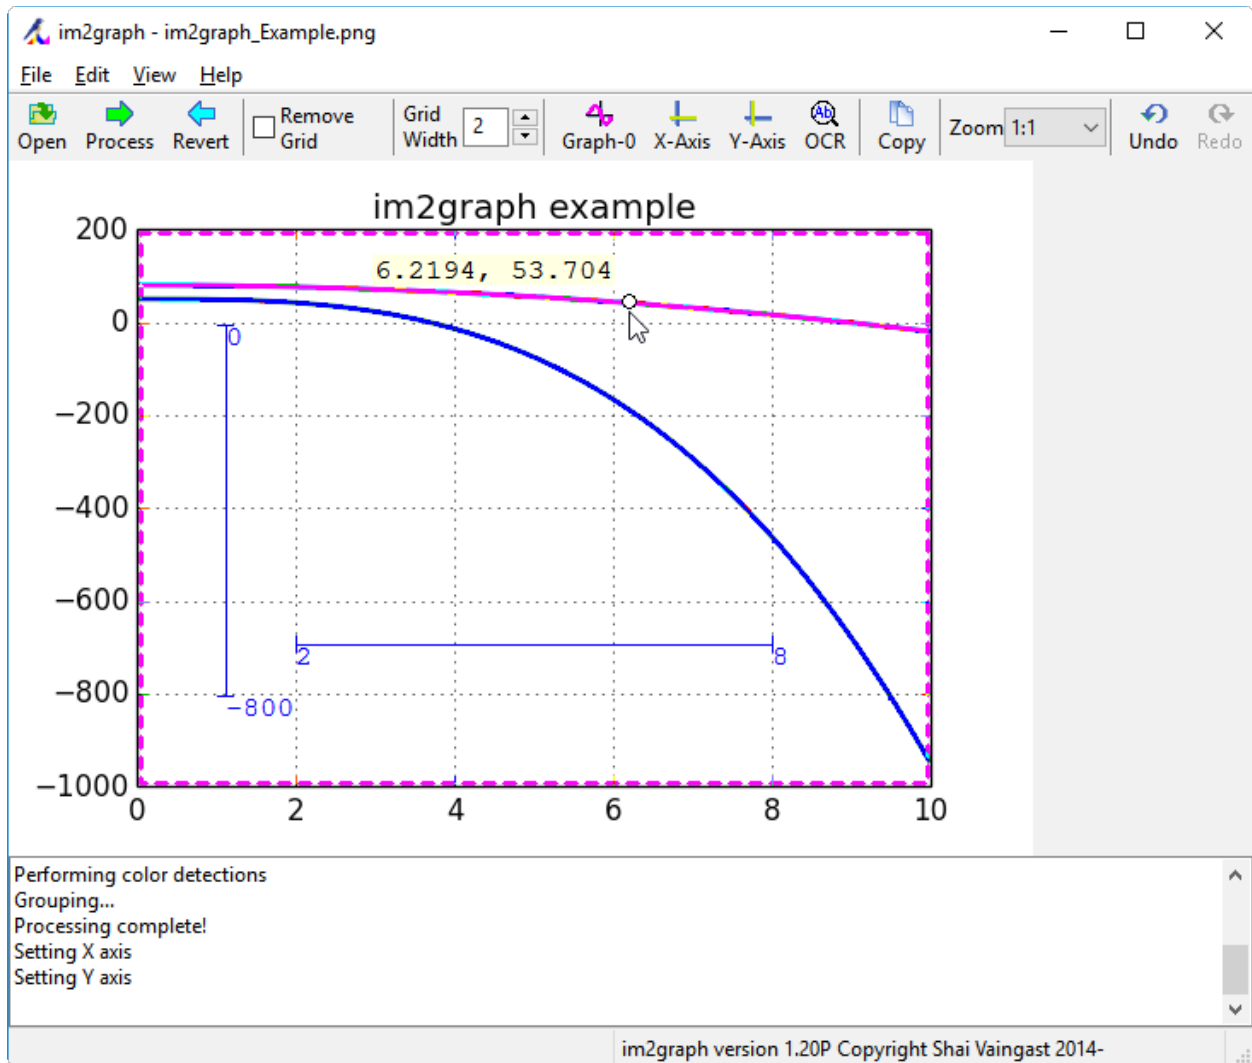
im2graph - im2graph_Example.png

File Edit View Help

Open Process Revert Remove Grid Grid Width 2 Graph-0 X-Axis Y-Axis OCR Copy Zoom 1:1 Undo Redo

im2graph example

6.2194, 53.704

200
0
−200
−400
−600
−800
−1000

0
−800
2
8

0 2 4 6 8 10

Performing color detections
Grouping...
Processing complete!
Setting X axis
Setting Y axis

im2graph version 1.20P Copyright Shai Vaingast 2014-